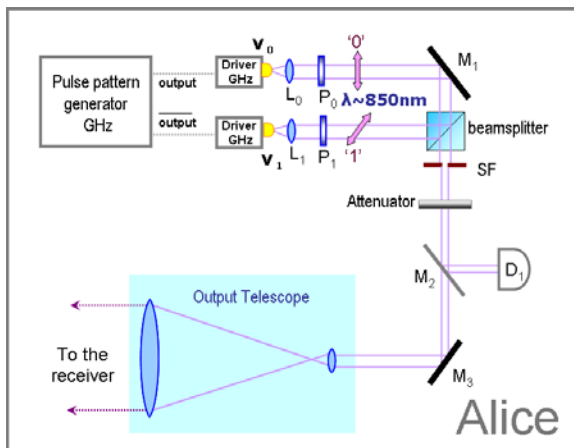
Pulse pattern generator GHz

output

$\overline{\text{output}}$

Driver GHz

Driver GHz

$\mathbf{V}_0$

$\mathbf{V}_1$

$L_0$

$L_1$

$P_0$

$P_1$

'0'

'1'

λ~850nm

$M_1$

beamsplitter

SF

Attenuator

$M_2$

$D_1$

Output Telescope

To the receiver

$M_3$

Alice